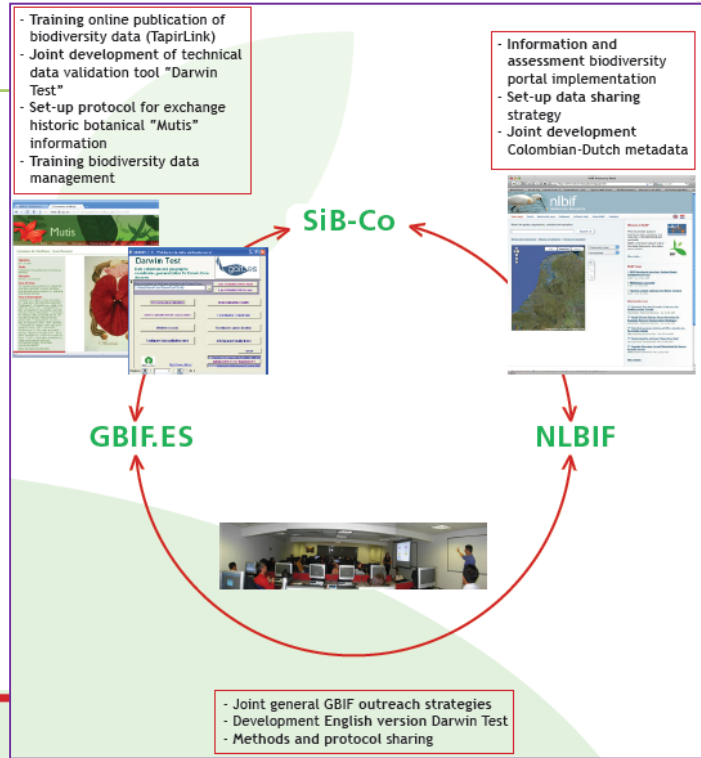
- Training online publication of biodiversity data (TapirLink)
- Joint development of technical data validation tool "Darwin Test"
- Set-up protocol for exchange historic botanical "Mutis" information
- Training biodiversity data management

- Information and assessment biodiversity portal implementation
- Set-up data sharing strategy
- Joint development Colombian-Dutch metadata

SiB-Co

Mutis

Darwin Test

gbif.es

nlbif

GBIF.ES

NLBIF

- Joint general GBIF outreach strategies
- Development English version Darwin Test
- Methods and protocol sharing